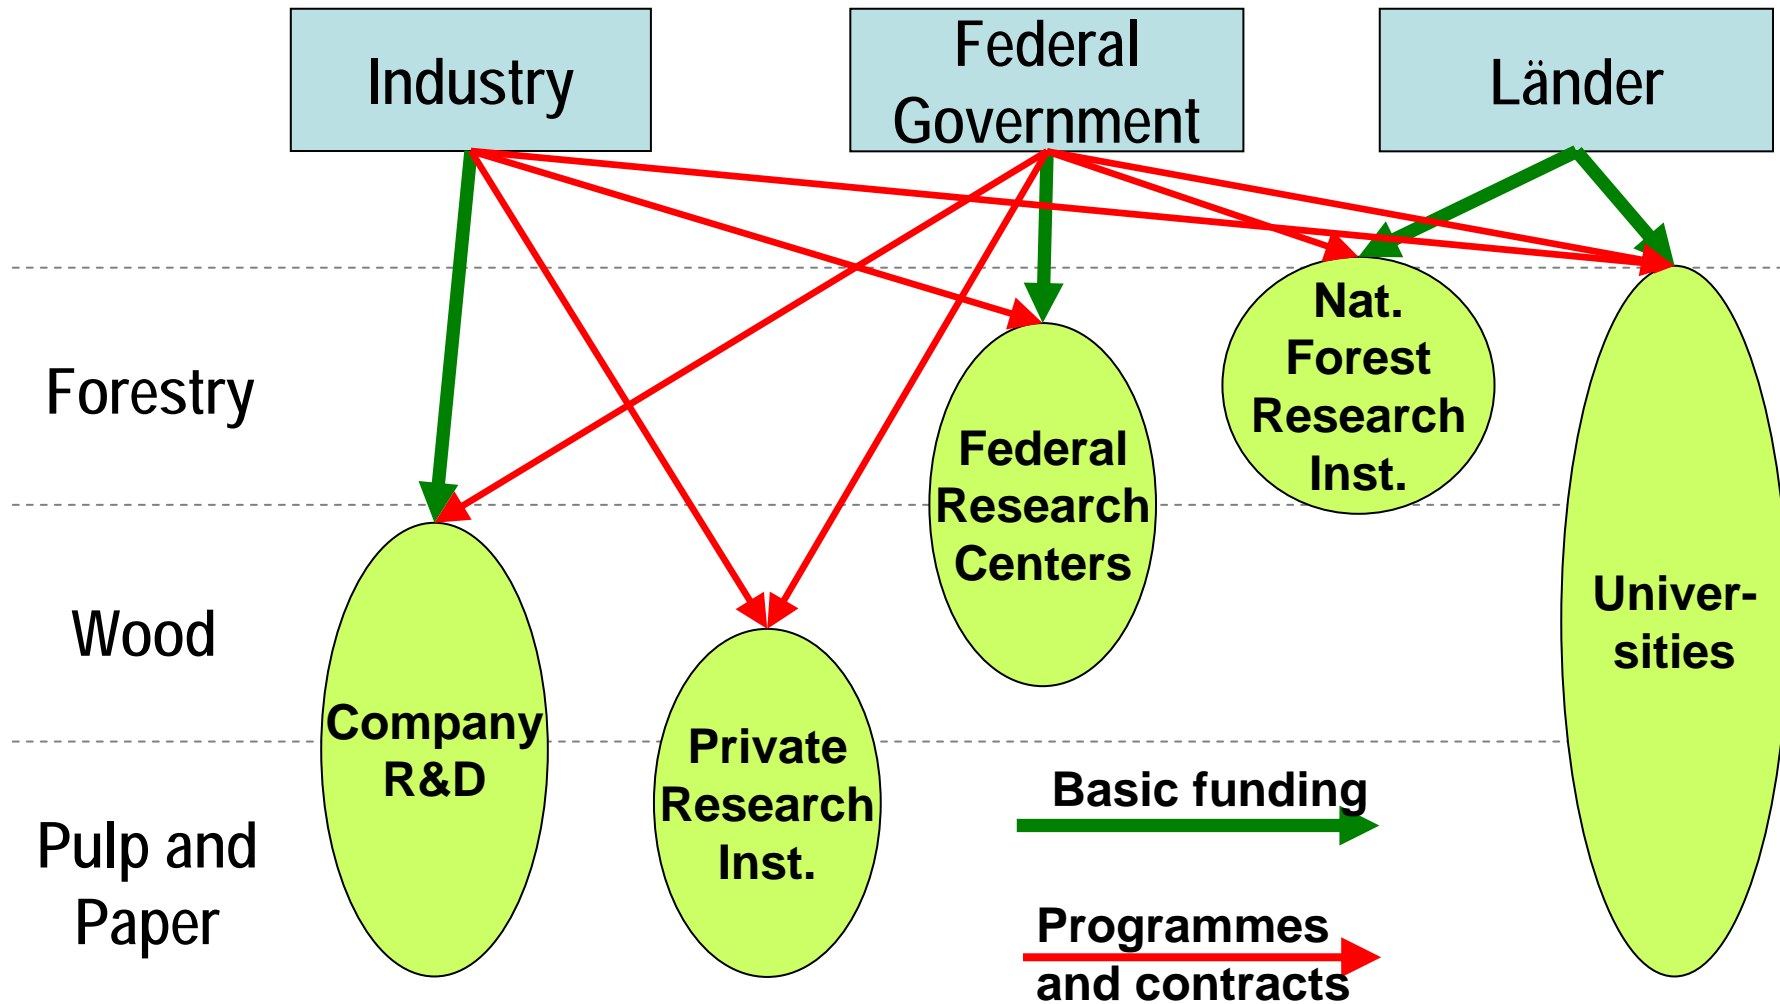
Industry

Federal Government

Länder

Forestry

Wood

Pulp and Paper

Company R&D

Private Research Inst.

Federal Research Centers

Nat. Forest Research Inst.

Univer-sities

Basic funding

Programmes and contracts